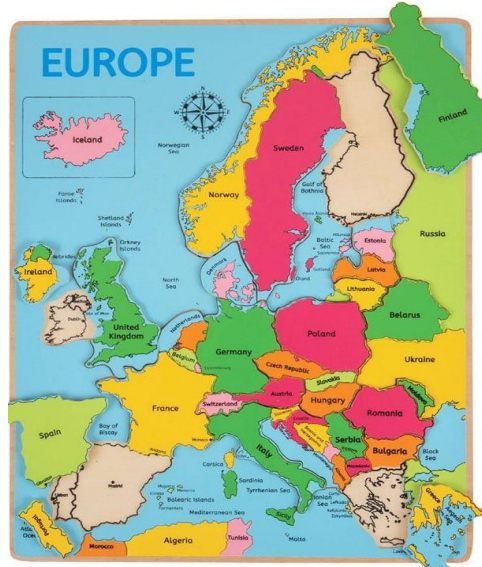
EUROPE

Iceland

Norwegian Sea

Faroe Islands

Shetland Islands

Orkney Islands

Hebrides

Ireland

United Kingdom

North Sea

Sweden

Norway

Finland

Gulf of Bothnia

Russia

Estonia

Baltic Sea

Latvia

Lithuania

Denmark

Netherlands

Belgium

Germany

Poland

Belarus

Ukraine

Czech Republic

Slovakia

Austria

Hungary

Switzerland

France

Bay of Biscay

Spain

Italy

Romania

Moldova

Serbia

Bulgaria

Black Sea

Corsica

Sardinia

Tyrrhenian Sea

Ionian Sea

Balearic Islands

Mediterranean Sea

Sicily

Greece

Morocco

Algeria

Tunisia

Portugal